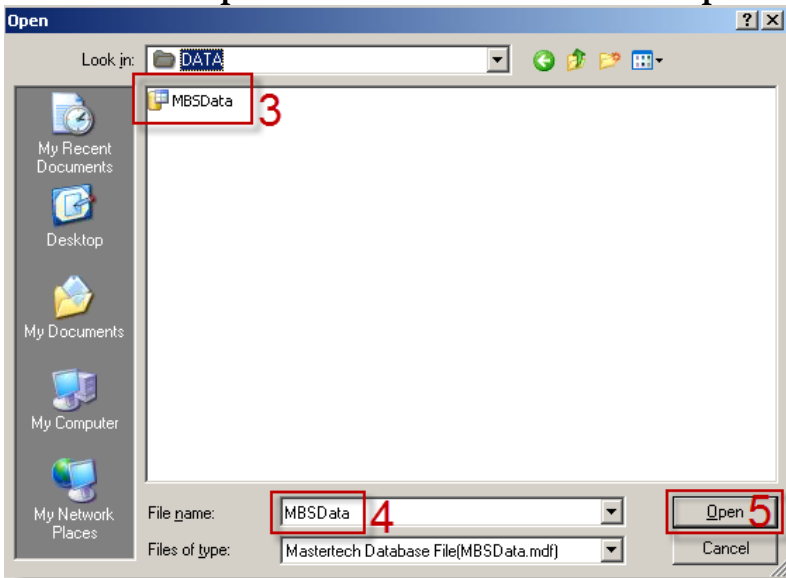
Open

?
X

Look in: DATA

MBSData
3

My Recent Documents

Desktop

My Documents

My Computer

My Network Places

File name: MBSData
4

Files of type: Mastertech Database File(MBSData.mdf)

Open
5

Cancel